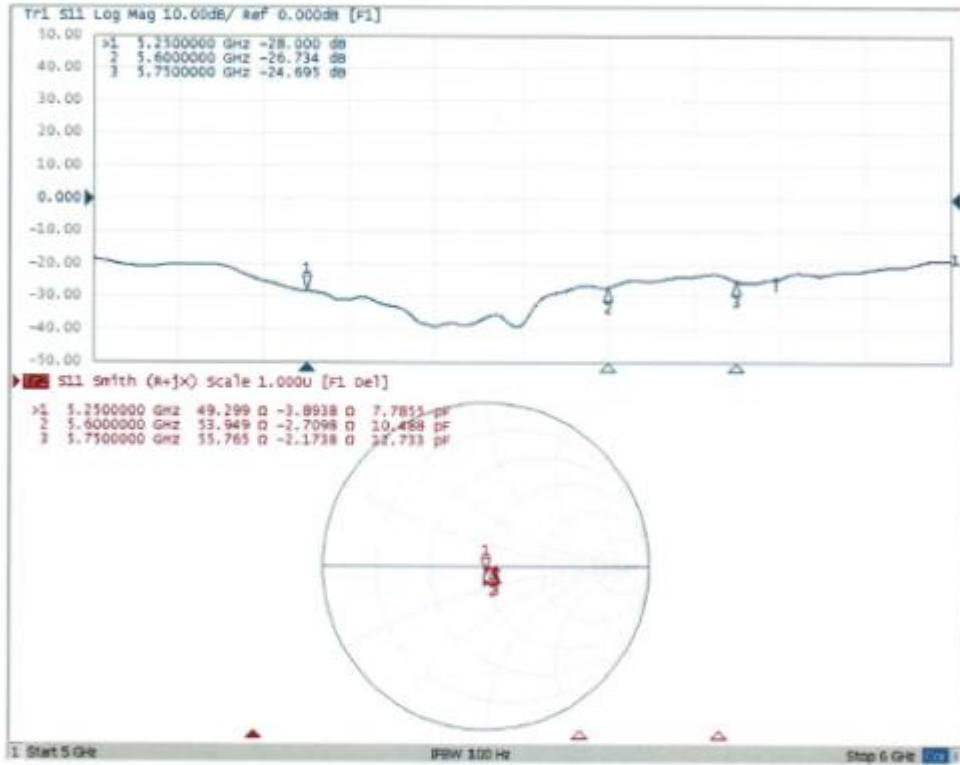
Tr1 S11 Log Mag 10.00dB/ Ref 0.000dB [F1]

50.00
40.00
30.00
20.00
10.00
0.000
-10.00
-20.00
-30.00
-40.00
-50.00

>1 5.2500000 GHz -28.000 dB
2 5.6000000 GHz -26.734 dB
3 5.7500000 GHz -24.695 dB

1
2
3
1

Tr2 S11 Smith (R+jX) Scale 1.000U [F1 Del]

>1 5.2500000 GHz 49.299 Ω -3.8938 Ω 7.7855 pF
2 5.6000000 GHz 53.949 Ω -2.7098 Ω 10.488 pF
3 5.7500000 GHz 55.765 Ω -2.1738 Ω 12.733 pF

1
2
3

1 Start 5 GHz
IFBW 100 Hz
Stop 6 GHz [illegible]